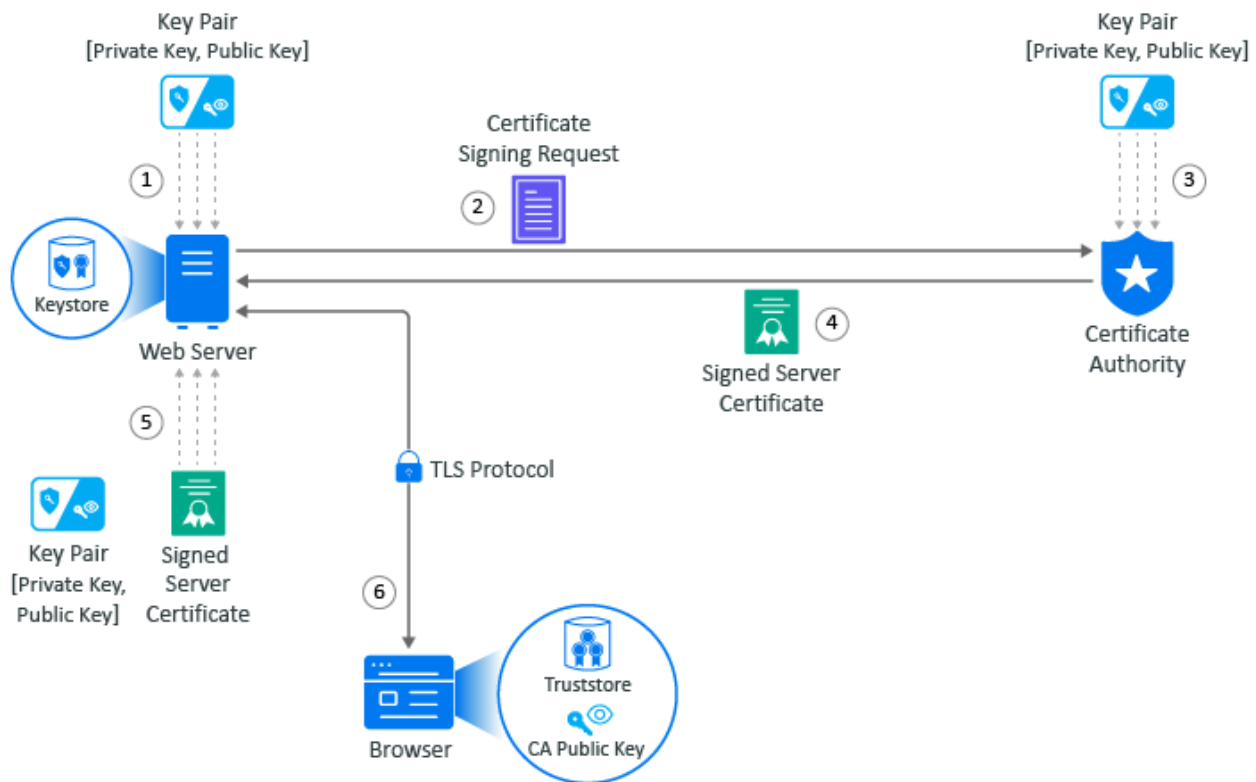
Key Pair
[Private Key, Public Key]

Key Pair
[Private Key, Public Key]

Certificate
Signing Request

1

2

3

Keystore

Web Server

Certificate
Authority

4

Signed Server
Certificate

5

TLS Protocol

Key Pair
[Private Key,
Public Key]

Signed
Server
Certificate

6

Truststore

CA Public Key

Browser